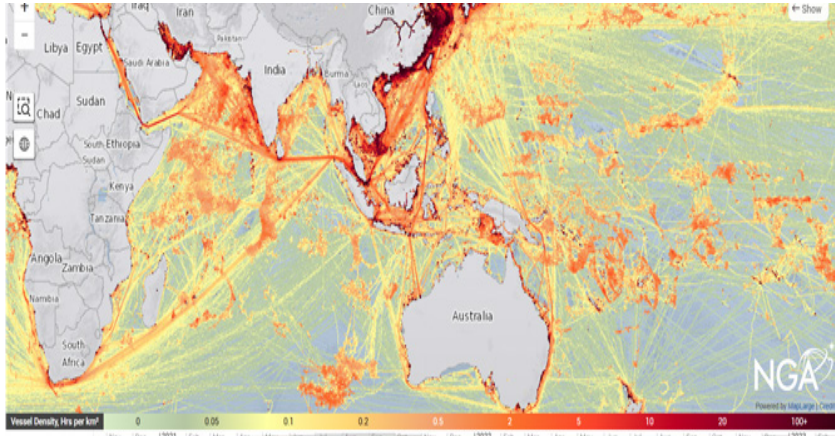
+
−
Iraq
Iran
China
Show
Libya
Egypt
Pakistan
Saudi Arabia
India
Burma
Chad
Sudan
South Ethiopia
Sudan
Kenya
Tanzania
Angola
Zambia
Namibia
South Africa
Australia
NGA
Powered by MapLarge | Credit
Vessel Density, Hrs per km²
0
0.05
0.1
0.2
0.5
2
5
10
20
100+